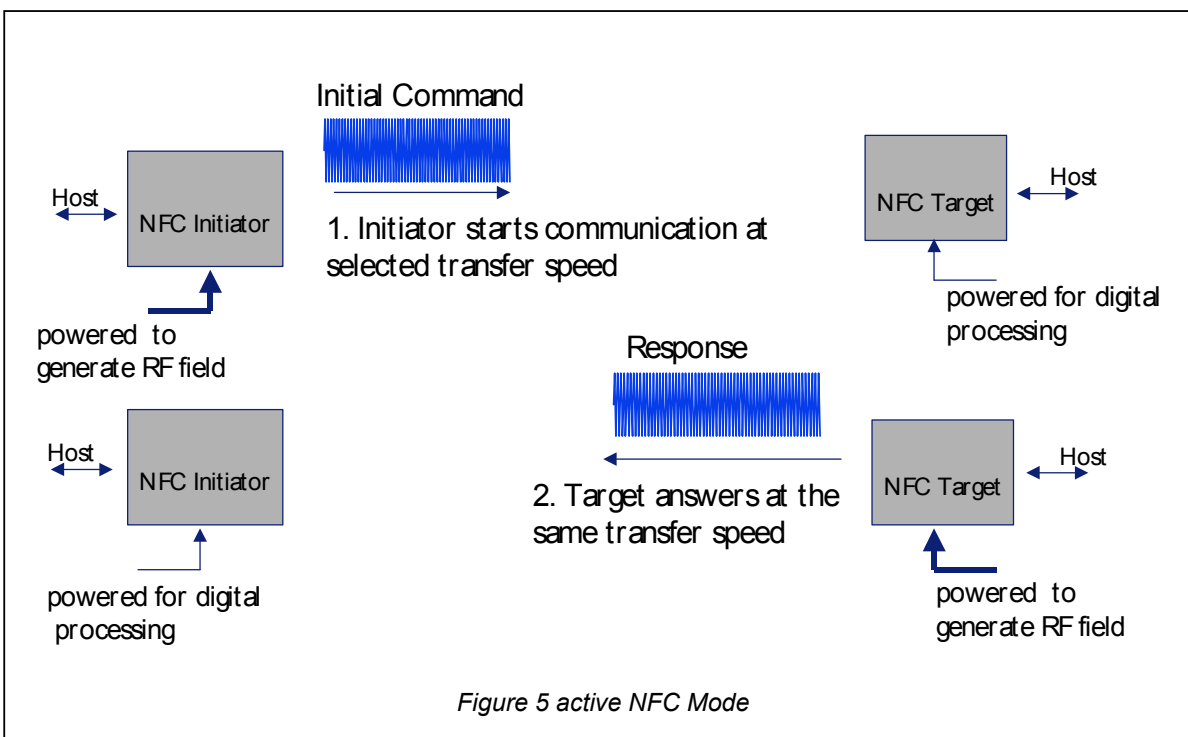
Initial Command

Host

NFC Initiator

1. Initiator starts communication at selected transfer speed

NFC Target

Host

powered for digital processing

powered to generate RF field

Response

Host

NFC Initiator

2. Target answers at the same transfer speed

NFC Target

Host

powered for digital processing

powered to generate RF field

Figure 5 active NFC Mode